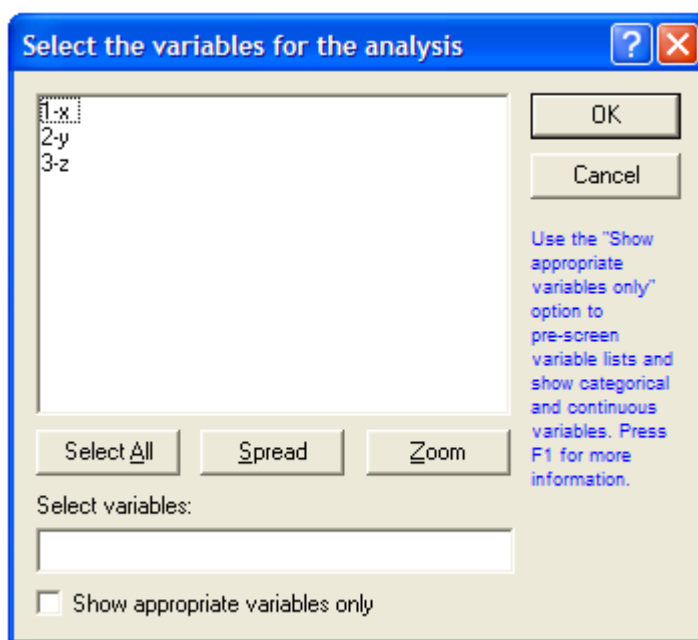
Select the variables for the analysis

?

1-x
2-y
3-z

OK

Cancel

Use the "Show appropriate variables only" option to pre-screen variable lists and show categorical and continuous variables. Press F1 for more information.

Select All

Spread

Zoom

Select variables:

Show appropriate variables only